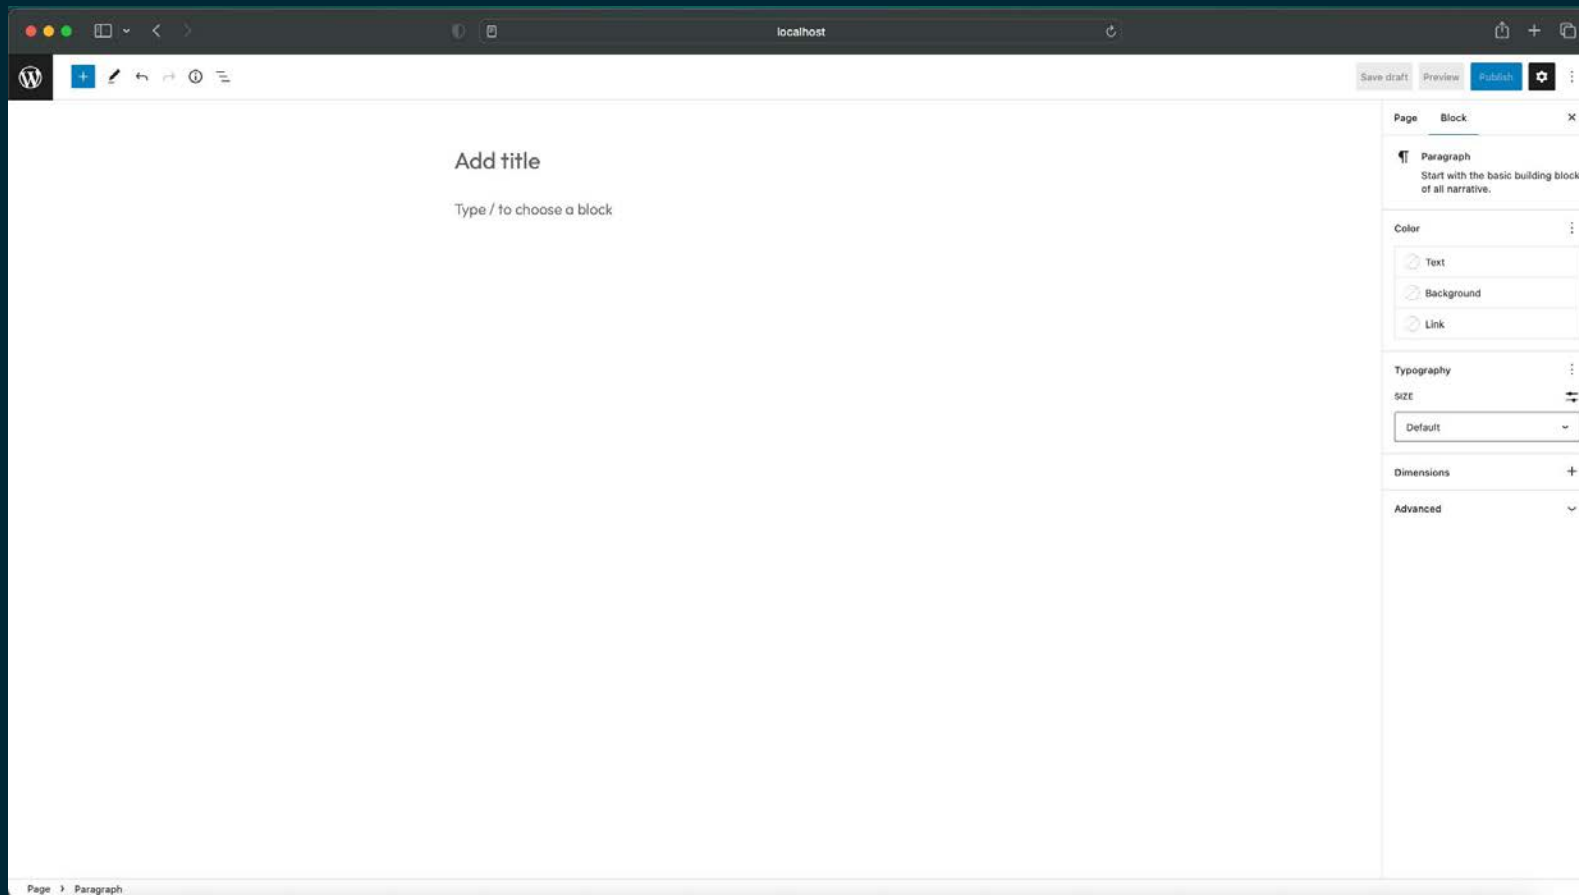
localhost

Save draft Preview Publish

Add title

Type / to choose a block

Page Block

Paragraph

Start with the basic building block of all narrative.

Color

Text

Background

Link

Typography

SIZE

Default

Dimensions

Advanced

Page › Paragraph